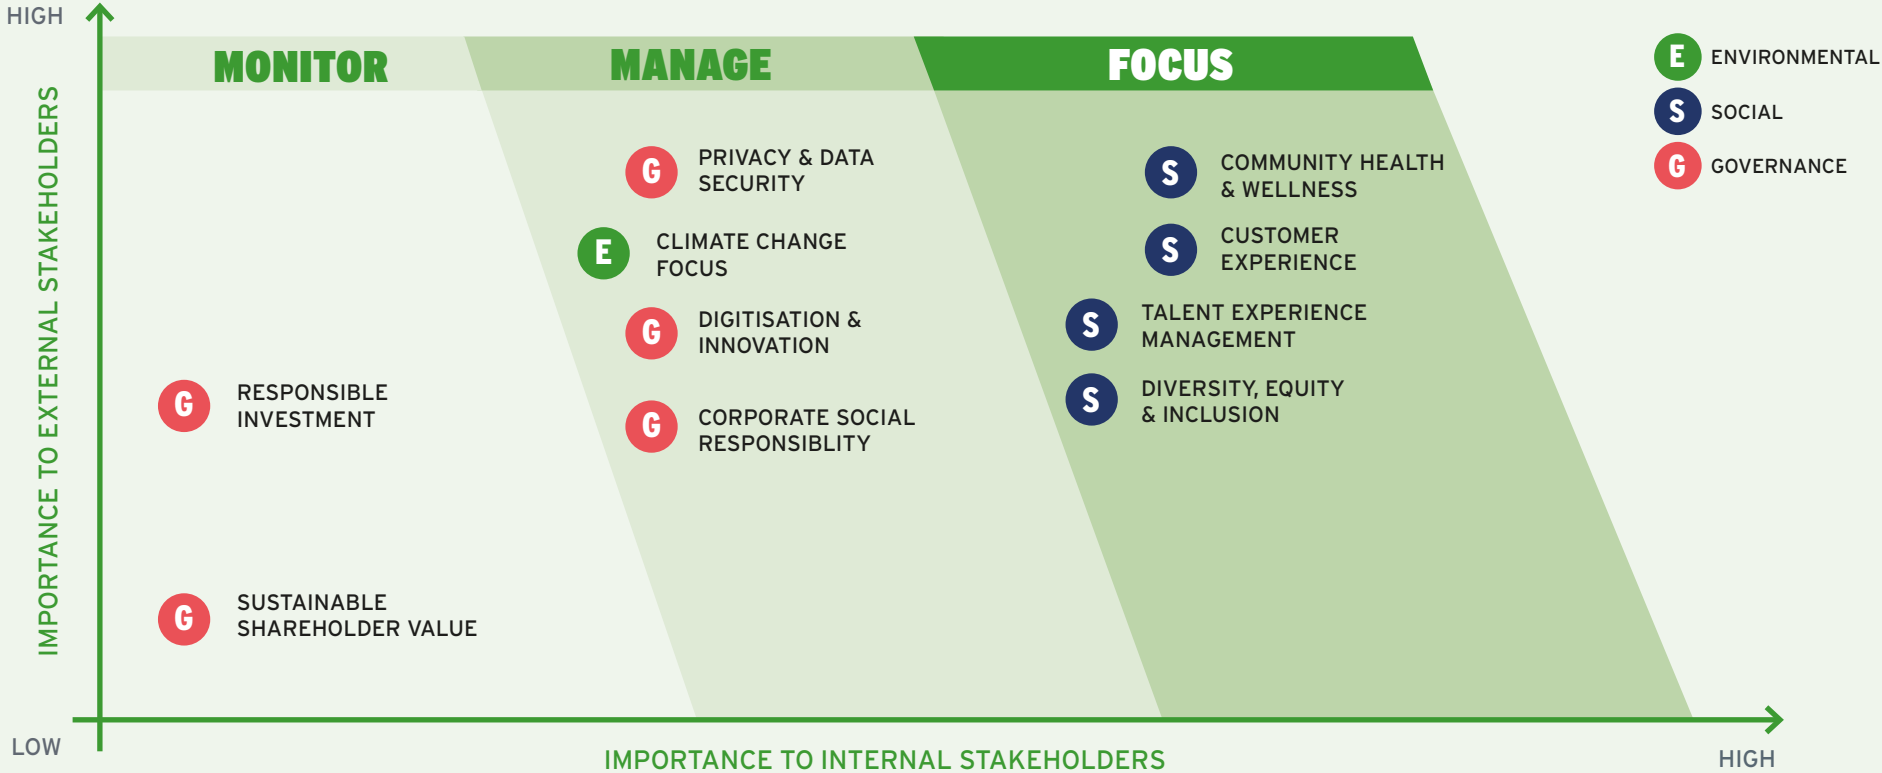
HIGH

IMPORTANCE TO EXTERNAL STAKEHOLDERS

MONITOR

MANAGE

FOCUS

E ENVIRONMENTAL
S SOCIAL
G GOVERNANCE

G PRIVACY & DATA SECURITY

E CLIMATE CHANGE FOCUS

G DIGITISATION & INNOVATION

G CORPORATE SOCIAL RESPONSIBLITY

S COMMUNITY HEALTH & WELLNESS

S CUSTOMER EXPERIENCE

S TALENT EXPERIENCE MANAGEMENT

S DIVERSITY, EQUITY & INCLUSION

G RESPONSIBLE INVESTMENT

G SUSTAINABLE SHAREHOLDER VALUE

LOW

IMPORTANCE TO INTERNAL STAKEHOLDERS

HIGH